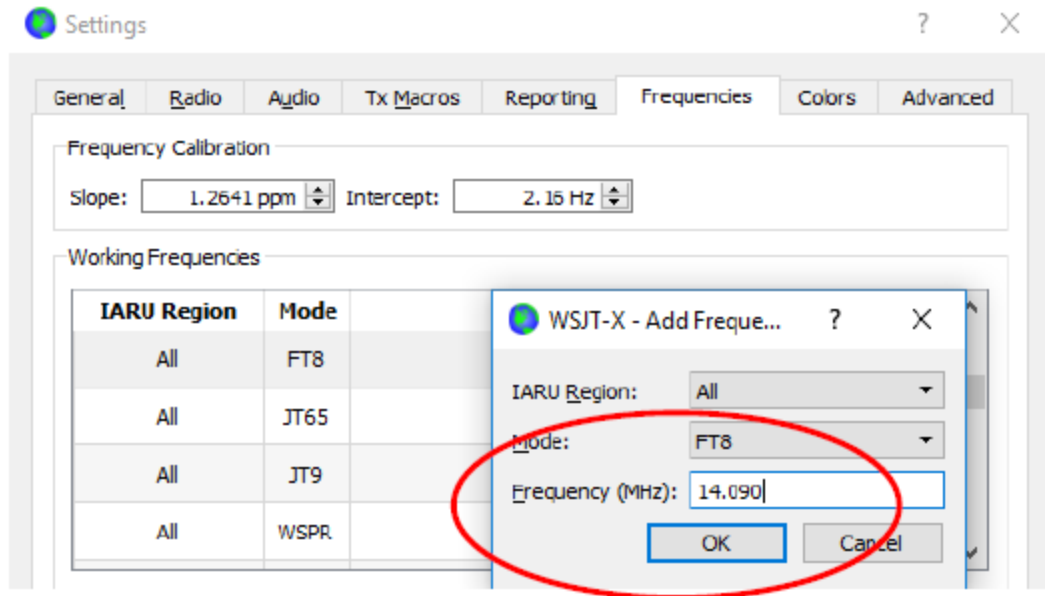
Settings ? X

General Radio Audio Tx Macros Reporting Frequencies Colors Advanced

Frequency Calibration

Slope: 1.2641 ppm Intercept: 2.16 Hz

Working Frequencies

| IARU Region | Mode |
|---|---|
| All | FT8 |
| All | JT65 |
| All | JT9 |
| All | WSPR |

WSJT-X - Add Freque... ? X

IARU Region: All

Mode: FT8

Frequency (MHz): 14.090

OK Cancel